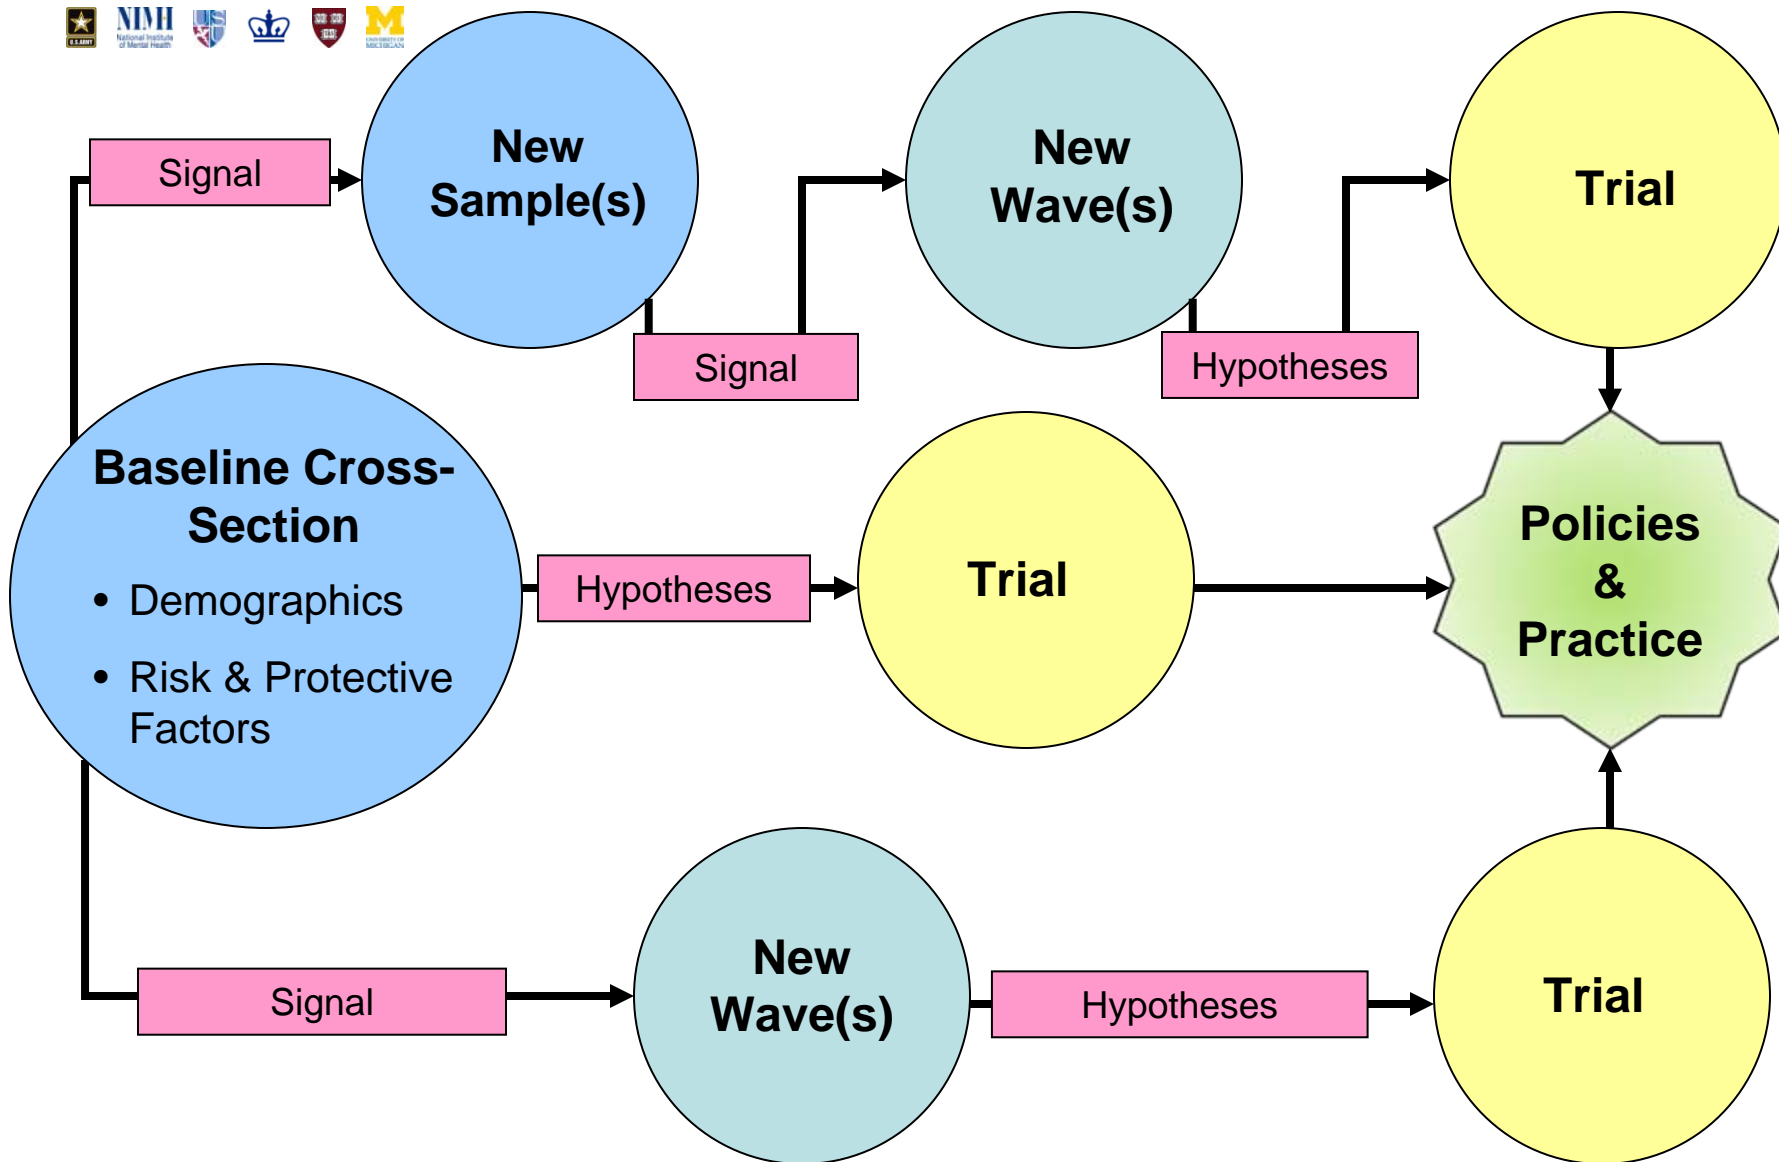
U.S. ARMY NIMH National Institute of Mental Health

Signal

New Sample(s)

Signal

New Wave(s)

Hypotheses

Trial

Baseline Cross-Section

• Demographics

• Risk & Protective Factors

Hypotheses

Trial

Policies & Practice

Signal

New Wave(s)

Hypotheses

Trial